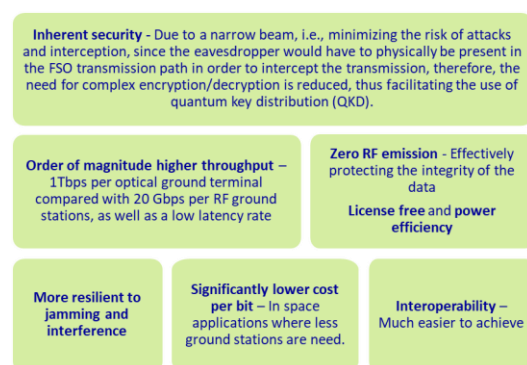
**Inherent security** - Due to a narrow beam, i.e., minimizing the risk of attacks and interception, since the eavesdropper would have to physically be present in the FSO transmission path in order to intercept the transmission, therefore, the need for complex encryption/decryption is reduced, thus facilitating the use of quantum key distribution (QKD).

**Order of magnitude higher throughput** – 1Tbps per optical ground terminal compared with 20 Gbps per RF ground stations, as well as a low latency rate

**Zero RF emission** - Effectively protecting the integrity of the data

**License free** and **power efficiency**

**More resilient to jamming and interference**

**Significantly lower cost per bit** – In space applications where less ground stations are need.

**Interoperability** – Much easier to achieve